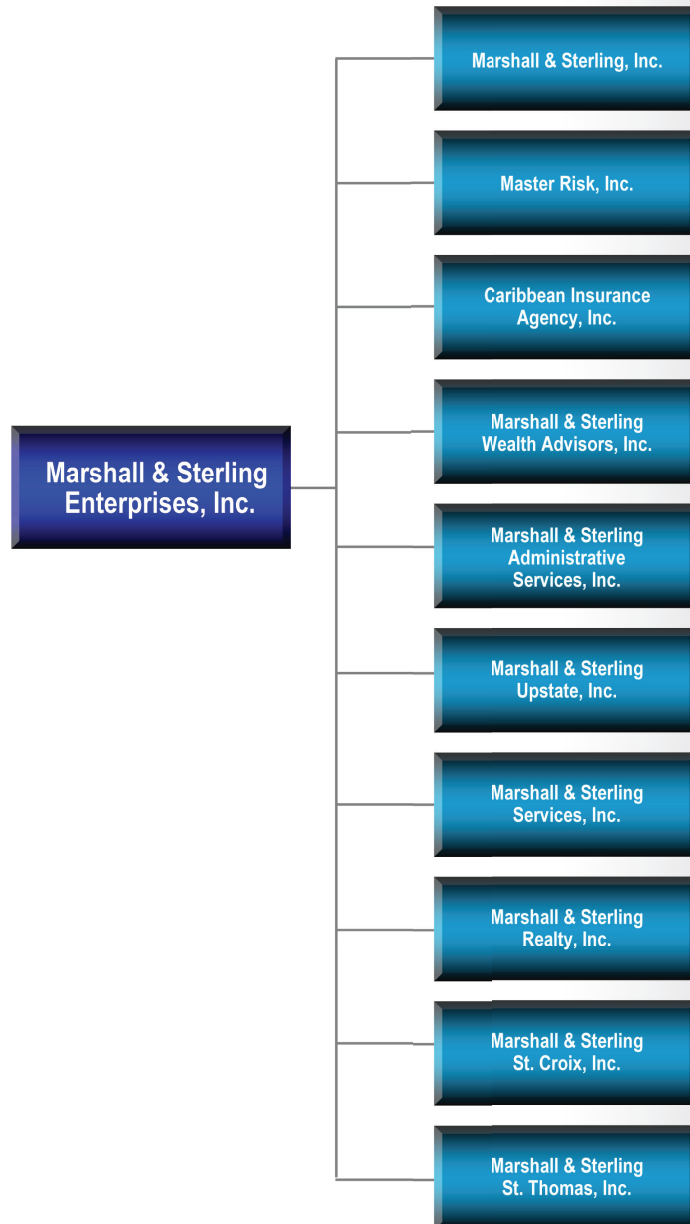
Marshall & Sterling Enterprises, Inc.

Marshall & Sterling, Inc.

Master Risk, Inc.

Caribbean Insurance Agency, Inc.

Marshall & Sterling Wealth Advisors, Inc.

Marshall & Sterling Administrative Services, Inc.

Marshall & Sterling Upstate, Inc.

Marshall & Sterling Services, Inc.

Marshall & Sterling Realty, Inc.

Marshall & Sterling St. Croix, Inc.

Marshall & Sterling St. Thomas, Inc.